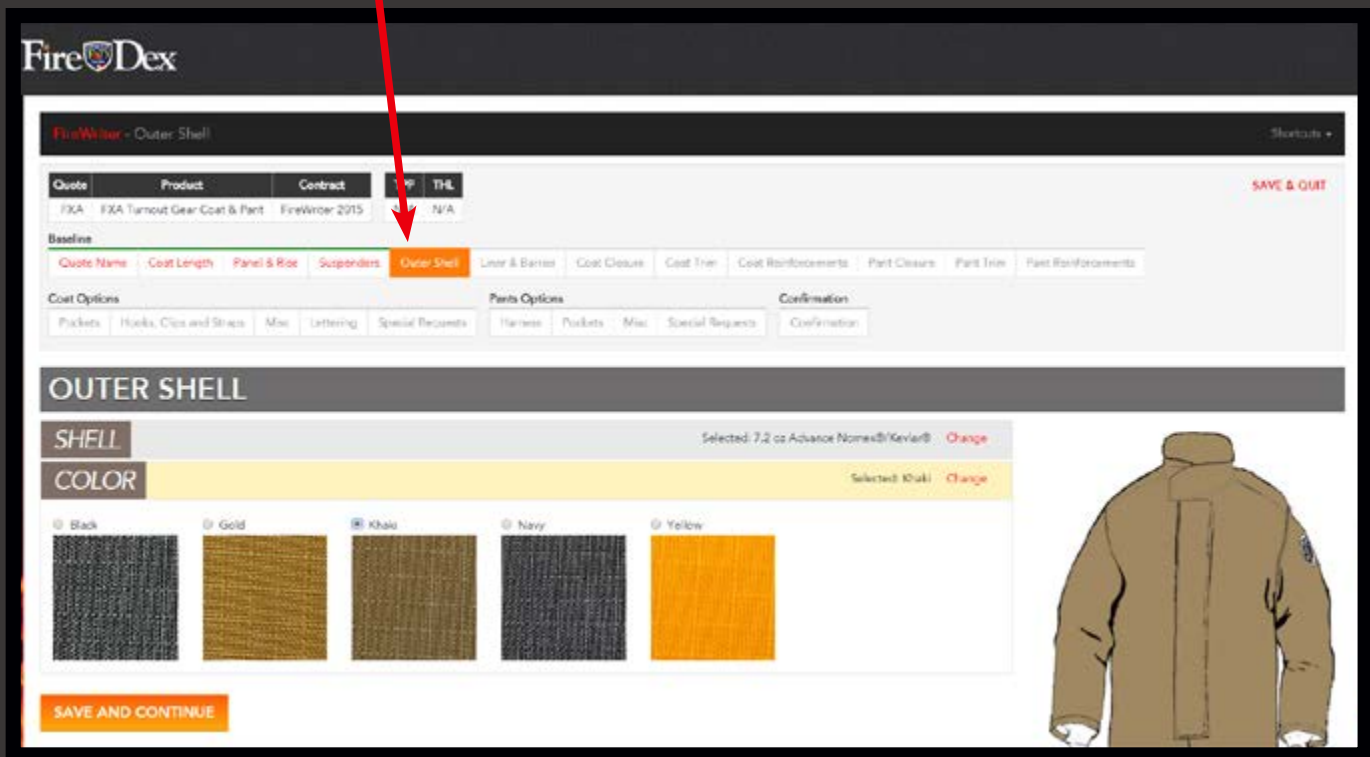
Fire Dex

FireWriter - Outer Shell

Shortcuts ▾

| Quote | Product | Contract |
|---|---|---|
| FXA | FXA Turnout Gear Coat & Pant | FireWriter 2015 |

| TPP | THL |
|---|---|
| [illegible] | N/A |

SAVE & QUIT

Baseline

Quote Name | Coat Length | Panel & Ride | Suspenders | Outer Shell | Liner & Barrier | Coat Closure | Coat Trim | Coat Reinforcements | Pant Closure | Pant Trim | Pant Reinforcements

Coat Options

Pockets | Hooks, Clips and Straps | Misc | Lettering | Special Requests

Pants Options

Harness | Pockets | Misc | Special Requests

Confirmation

Confirmation

OUTER SHELL

SHELL

Selected: 7.2 oz Advance Nomex®/Kevlar® Change

COLOR

Selected: Khaki Change

Black

Gold

Khaki

Navy

Yellow

SAVE AND CONTINUE